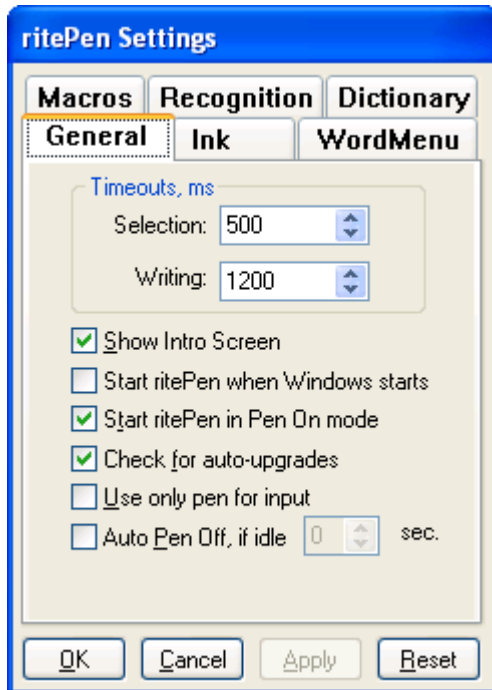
ritePen Settings

Macros
Recognition
Dictionary
General
Ink
WordMenu

Timeouts, ms
Selection: 500
Writing: 1200

Show Intro Screen
Start ritePen when Windows starts
Start ritePen in Pen On mode
Check for auto-upgrades
Use only pen for input
Auto Pen Off, if idle 0 sec.

OK
Cancel
Apply
Reset